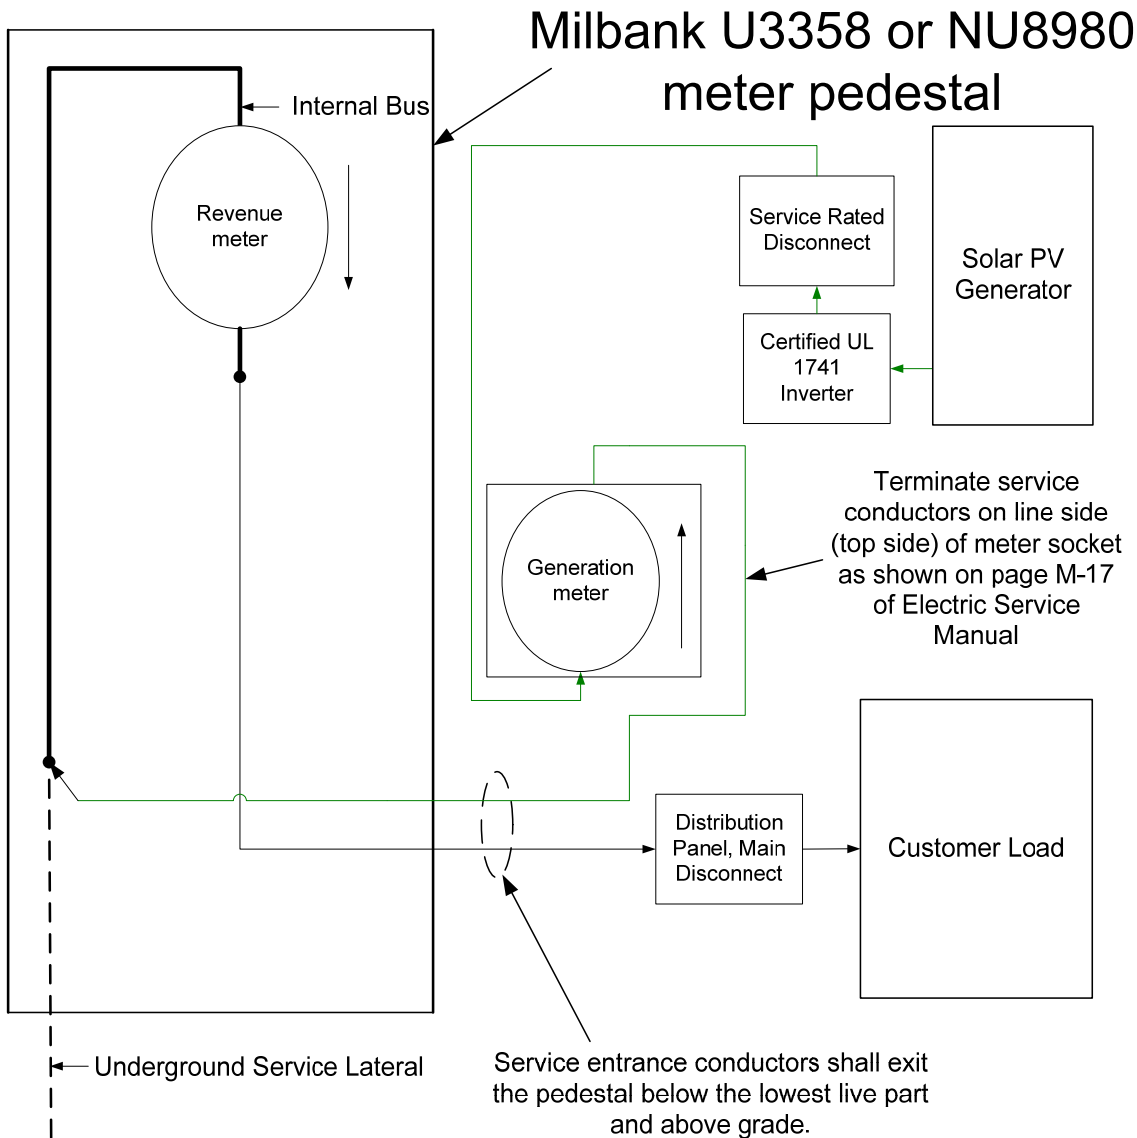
Milbank U3358 or NU8980 meter pedestal

Internal Bus

Revenue meter

Service Rated Disconnect

Solar PV Generator

Certified UL 1741 Inverter

Generation meter

Terminate service conductors on line side (top side) of meter socket as shown on page M-17 of Electric Service Manual

Distribution Panel, Main Disconnect

Customer Load

Underground Service Lateral

Service entrance conductors shall exit the pedestal below the lowest live part and above grade.